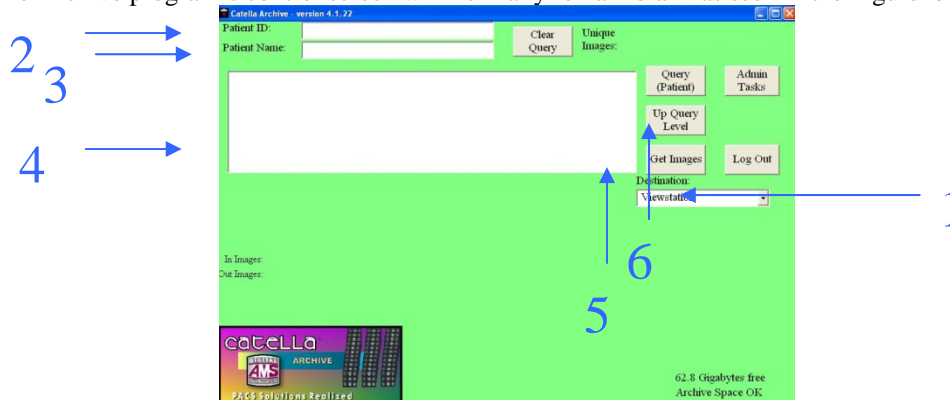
Catella Archive - version 4.1.22

Patient ID:

Patient Name:

Clear Query

Unique Images:

Query (Patient)

Admin Tasks

Up Query Level

Get Images

Log Out

Destination:

Viewstati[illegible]

In Images:

Out Images:

2

3

4

5

6

1

catella

ARCHIVE

AMS

PACS Solutions Realized

62.8 Gigabytes free

Archive Space OK